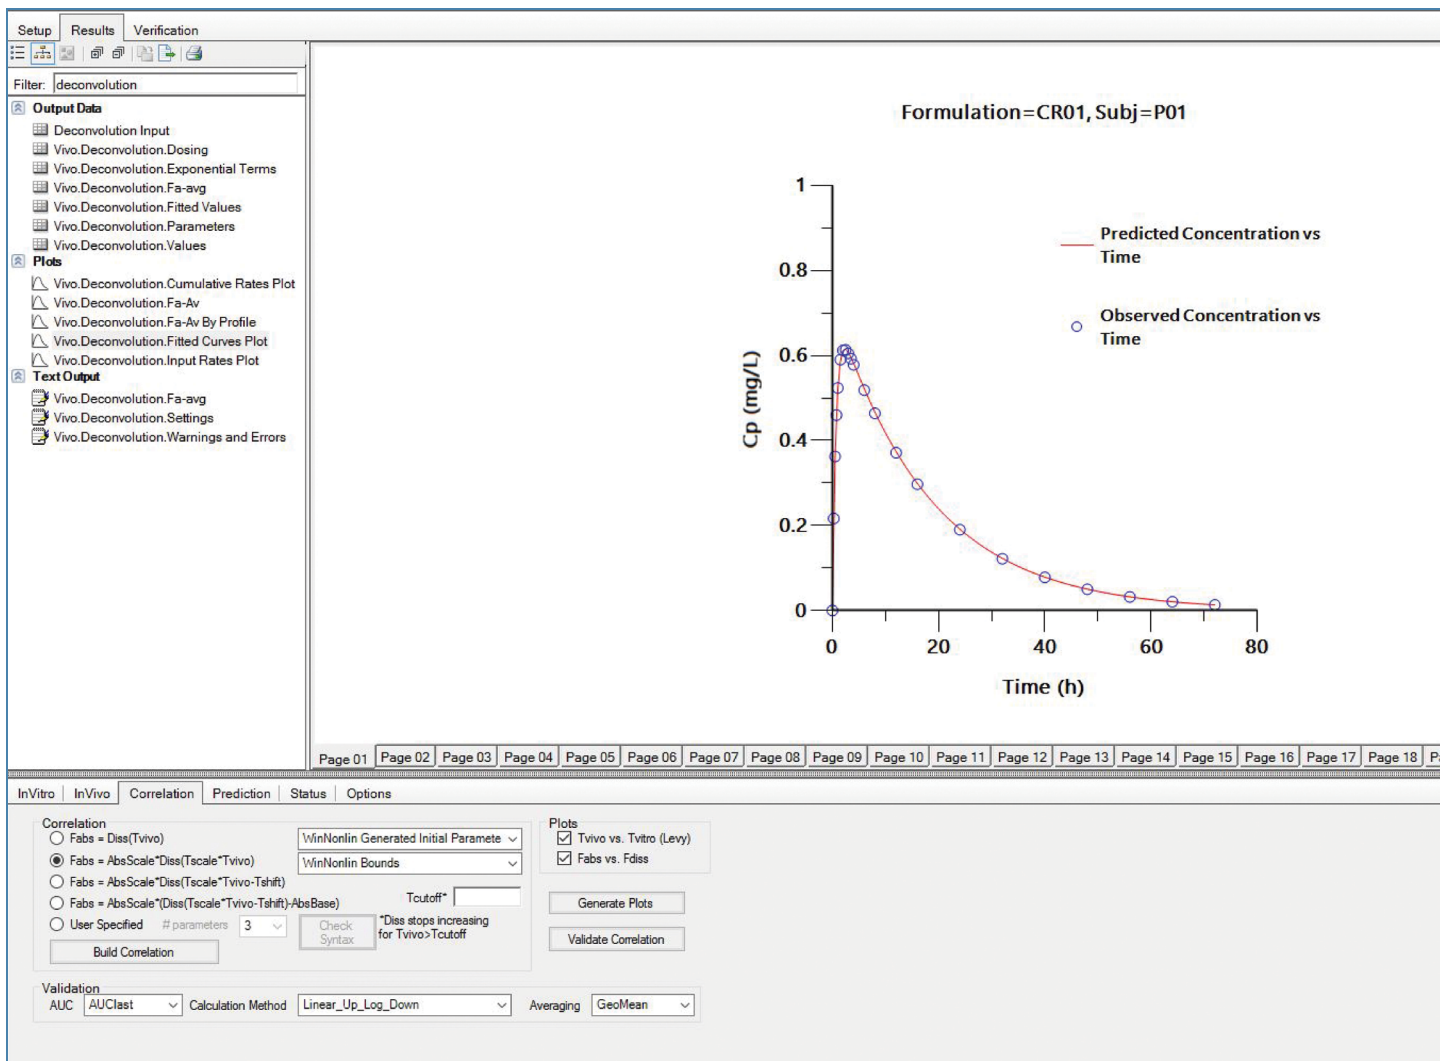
Setup | Results | Verification

Filter: deconvolution

Output Data
Deconvolution Input
Vivo.Deconvolution.Dosing
Vivo.Deconvolution.Exponential Terms
Vivo.Deconvolution.Fa-avg
Vivo.Deconvolution.Fitted Values
Vivo.Deconvolution.Parameters
Vivo.Deconvolution.Values
Plots
Vivo.Deconvolution.Cumulative Rates Plot
Vivo.Deconvolution.Fa-Av
Vivo.Deconvolution.Fa-Av By Profile
Vivo.Deconvolution.Fitted Curves Plot
Vivo.Deconvolution.Input Rates Plot
Text Output
Vivo.Deconvolution.Fa-avg
Vivo.Deconvolution.Settings
Vivo.Deconvolution.Warnings and Errors

Formulation=CR01, Subj=P01

Predicted Concentration vs Time

Observed Concentration vs Time

Cp (mg/L)

1
0.8
0.6
0.4
0.2
0

0 20 40 60 80

Time (h)

Page 01 | Page 02 | Page 03 | Page 04 | Page 05 | Page 06 | Page 07 | Page 08 | Page 09 | Page 10 | Page 11 | Page 12 | Page 13 | Page 14 | Page 15 | Page 16 | Page 17 | Page 18 | P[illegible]

InVitro | InVivo | Correlation | Prediction | Status | Options

Correlation
Fabs = Diss(Tvivo)
Fabs = AbsScale*Diss(Tscale*Tvivo)
Fabs = AbsScale*Diss(Tscale*Tvivo-Tshift)
Fabs = AbsScale*(Diss(Tscale*Tvivo-Tshift)-AbsBase)
User Specified #parameters 3
Build Correlation

WinNonlin Generated Initial Paramete
WinNonlin Bounds
Tcutoff*
Check Syntax
*Diss stops increasing for Tvivo>Tcutoff

Plots
Tvivo vs. Tvitro (Levy)
Fabs vs. Fdiss
Generate Plots
Validate Correlation

Validation
AUC AUClast Calculation Method Linear_Up_Log_Down Averaging GeoMean